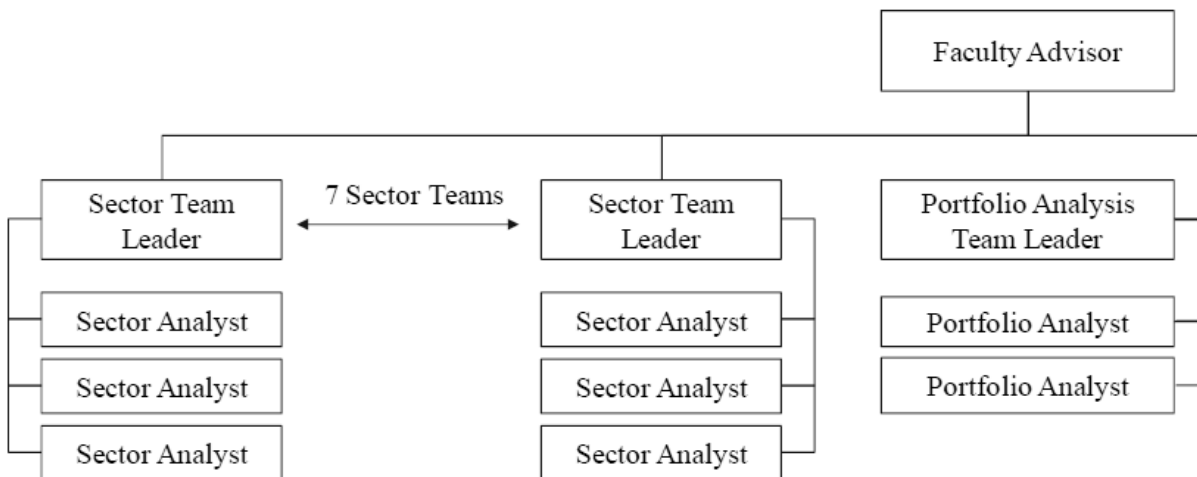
Faculty Advisor

Sector Team Leader

7 Sector Teams

Sector Team Leader

Portfolio Analysis Team Leader

Sector Analyst

Sector Analyst

Sector Analyst

Sector Analyst

Sector Analyst

Sector Analyst

Portfolio Analyst

Portfolio Analyst